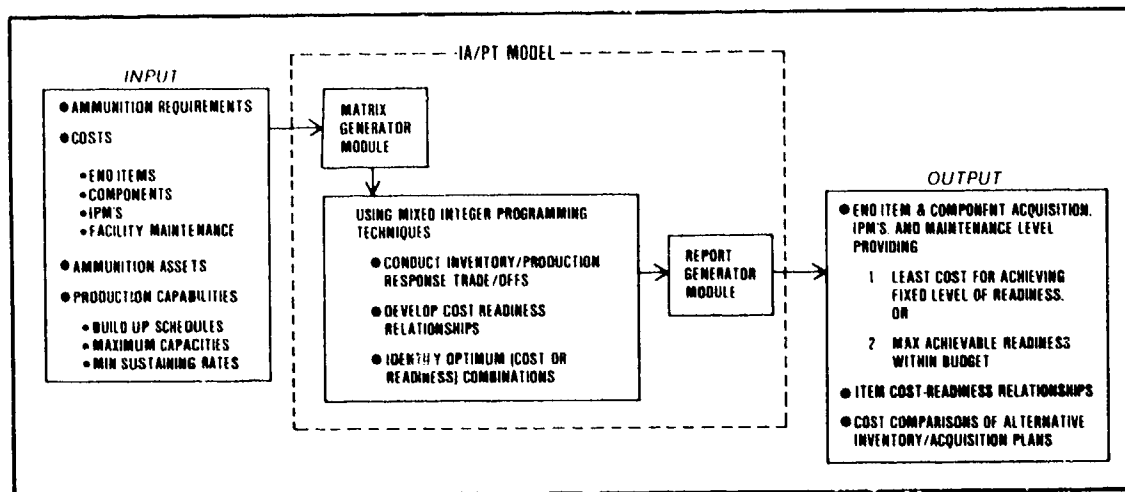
INPUT

● AMMUNITION REQUIREMENTS

● COSTS

• END ITEMS
• COMPONENTS
• IPM'S
• FACILITY MAINTENANCE

● AMMUNITION ASSETS

● PRODUCTION CAPABILITIES

• BUILD UP SCHEDULES
• MAXIMUM CAPACITIES
• MIN SUSTAINING RATES

IA/PT MODEL

MATRIX GENERATOR MODULE

USING MIXED INTEGER PROGRAMMING TECHNIQUES

● CONDUCT INVENTORY/PRODUCTION RESPONSE TRADE/OFFS

● DEVELOP COST READINESS RELATIONSHIPS

● IDENTIFY OPTIMUM (COST OR READINESS) COMBINATIONS

REPORT GENERATOR MODULE

OUTPUT

● END ITEM & COMPONENT ACQUISITION, IPM'S, AND MAINTENANCE LEVEL PROVIDING

1 LEAST COST FOR ACHIEVING FIXED LEVEL OF READINESS, OR

2 MAX ACHIEVABLE READINESS WITHIN BUDGET

● ITEM COST-READINESS RELATIONSHIPS

● COST COMPARISONS OF ALTERNATIVE INVENTORY/ACQUISITION PLANS